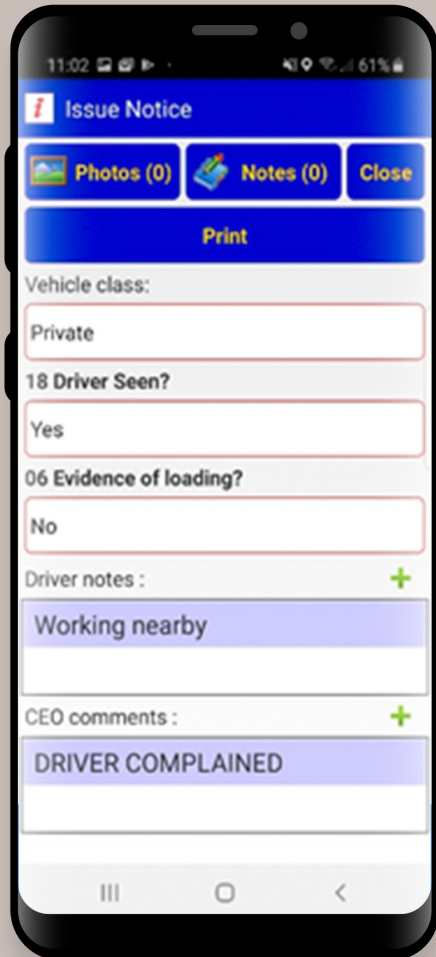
11:02 61%

i Issue Notice

Photos (0) Notes (0) Close

Print

Vehicle class:

Private

18 Driver Seen?

Yes

06 Evidence of loading?

No

Driver notes :

Working nearby

CEO comments :

DRIVER COMPLAINED